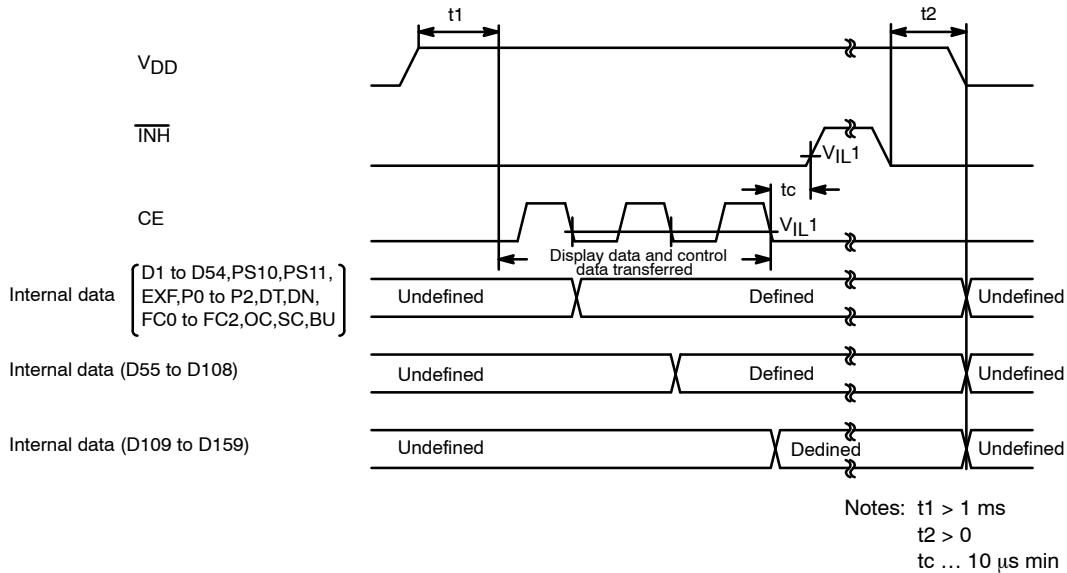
t1

t2

$V_{DD}$

$\overline{INH}$

$V_{IL}1$

tc

CE

$V_{IL}1$

Display data and control data transferred

Internal data
D1 to D54,PS10,PS11, EXF,P0 to P2,DT,DN, FC0 to FC2,OC,SC,BU

Undefined | Defined | Undefined

Internal data (D55 to D108)

Undefined | Defined | Undefined

Internal data (D109 to D159)

Undefined | Dedined | Undefined

Notes: t1 > 1 ms
t2 > 0
tc … 10 μs min